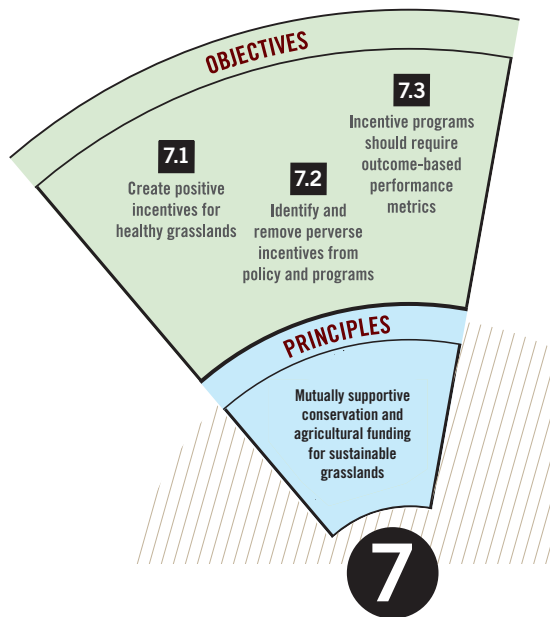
OBJECTIVES

7.1
Create positive incentives for healthy grasslands

7.2
Identify and remove perverse incentives from policy and programs

7.3
Incentive programs should require outcome-based performance metrics

PRINCIPLES

Mutually supportive conservation and agricultural funding for sustainable grasslands

7